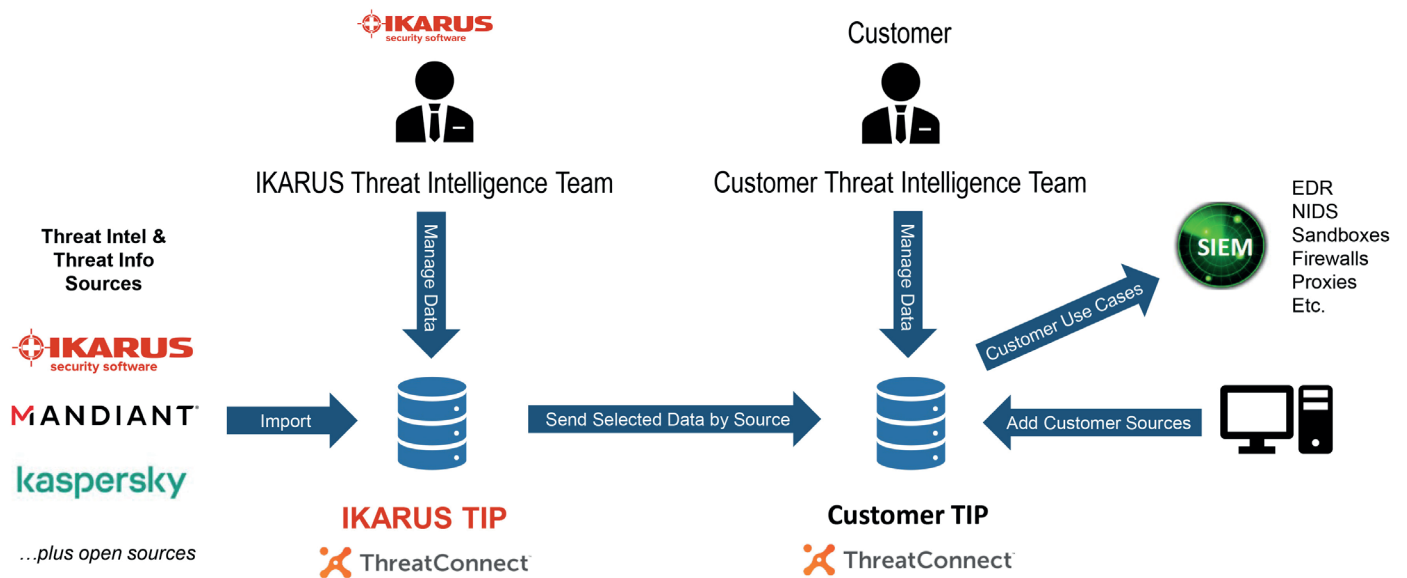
IKARUS
security software

Customer

IKARUS Threat Intelligence Team

Customer Threat Intelligence Team

Threat Intel & Threat Info Sources

Manage Data

Manage Data

SIEM

EDR
NIDS
Sandboxes
Firewalls
Proxies
Etc.

Customer Use Cases

IKARUS
security software

MANDIANT

kaspersky

Import

Send Selected Data by Source

Add Customer Sources

IKARUS TIP

Customer TIP

…plus open sources

ThreatConnect

ThreatConnect